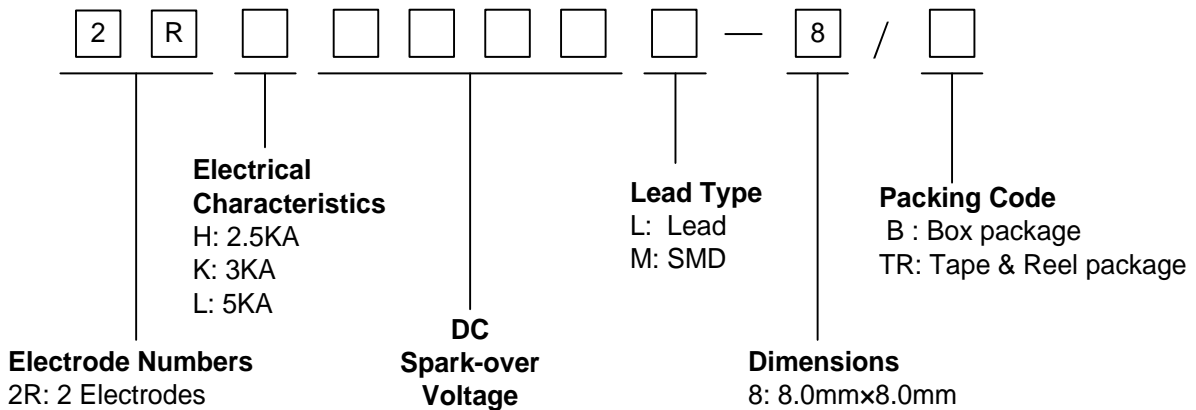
2 R — 8 /

Electrical Characteristics
H: 2.5KA
K: 3KA
L: 5KA

Lead Type
L: Lead
M: SMD

Packing Code
B : Box package
TR: Tape & Reel package

Electrode Numbers
2R: 2 Electrodes

DC Spark-over Voltage

Dimensions
8: 8.0mm×8.0mm